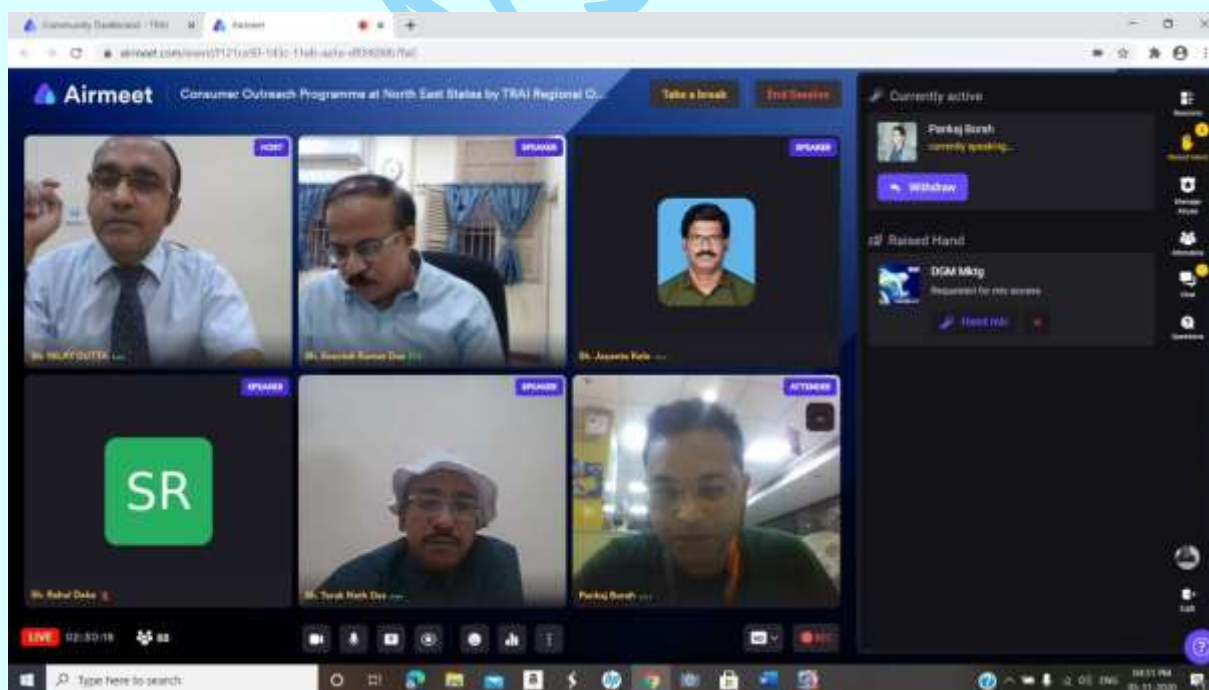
Community Dashboard - TRAI
Airmeet
airmeet.com/event/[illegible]

Airmeet
Consumer Outreach Programme at North East States by TRAI Regional O...
Take a break
End Session

HOST
SPEAKER
SPEAKER
Sh. MILAY DUTTA
Sh. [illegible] Kumar Das
Sh. Jayanta Kalo

SPEAKER
SPEAKER
ATTENDEE
SR
Sh. Rahul Deka
Sh. Tarak Nath Das
Pankaj Borah

LIVE 02:30:16 88

Currently active
Pankaj Borah
currently speaking...
Withdraw

Raised Hand
DGM Mktg
Requested for mic access
Hand mic

Type here to search